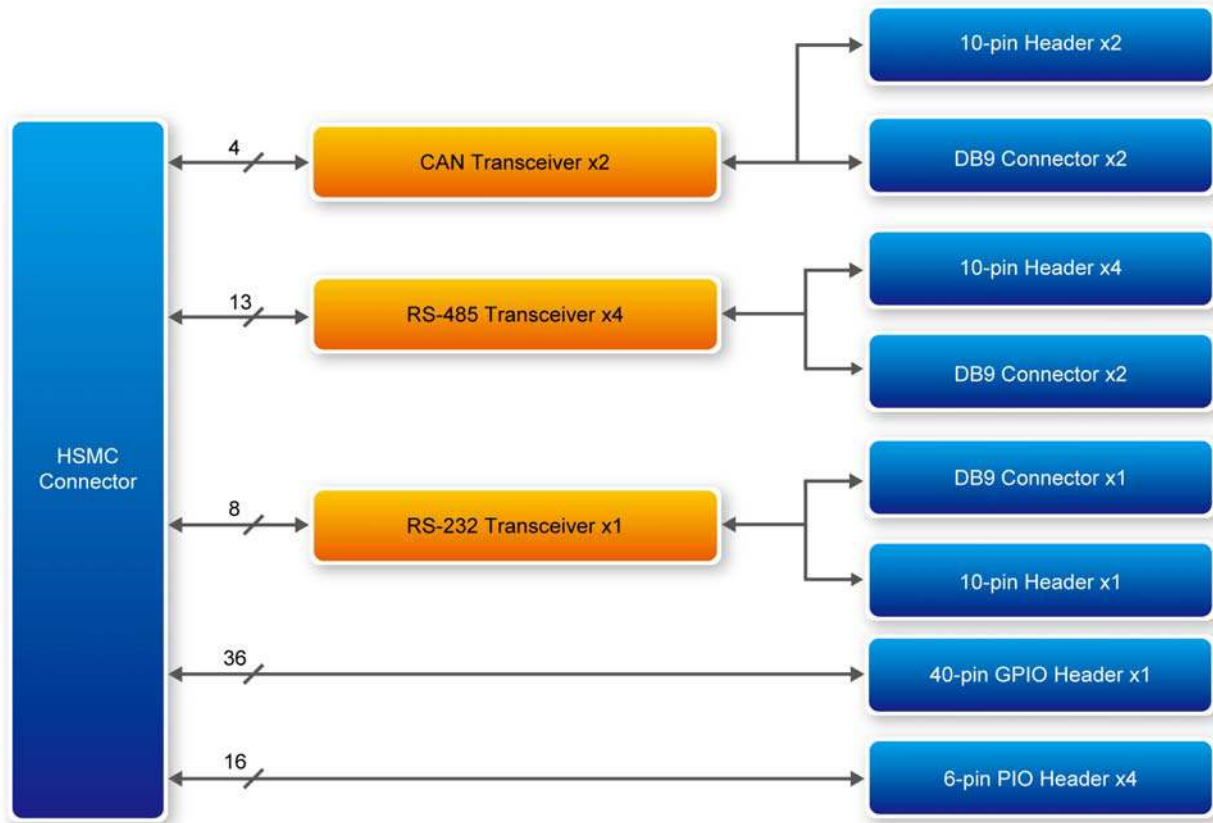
HSMC Connector

4

CAN Transceiver x2

10-pin Header x2

DB9 Connector x2

13

RS-485 Transceiver x4

10-pin Header x4

DB9 Connector x2

8

RS-232 Transceiver x1

DB9 Connector x1

10-pin Header x1

36

40-pin GPIO Header x1

16

6-pin PIO Header x4